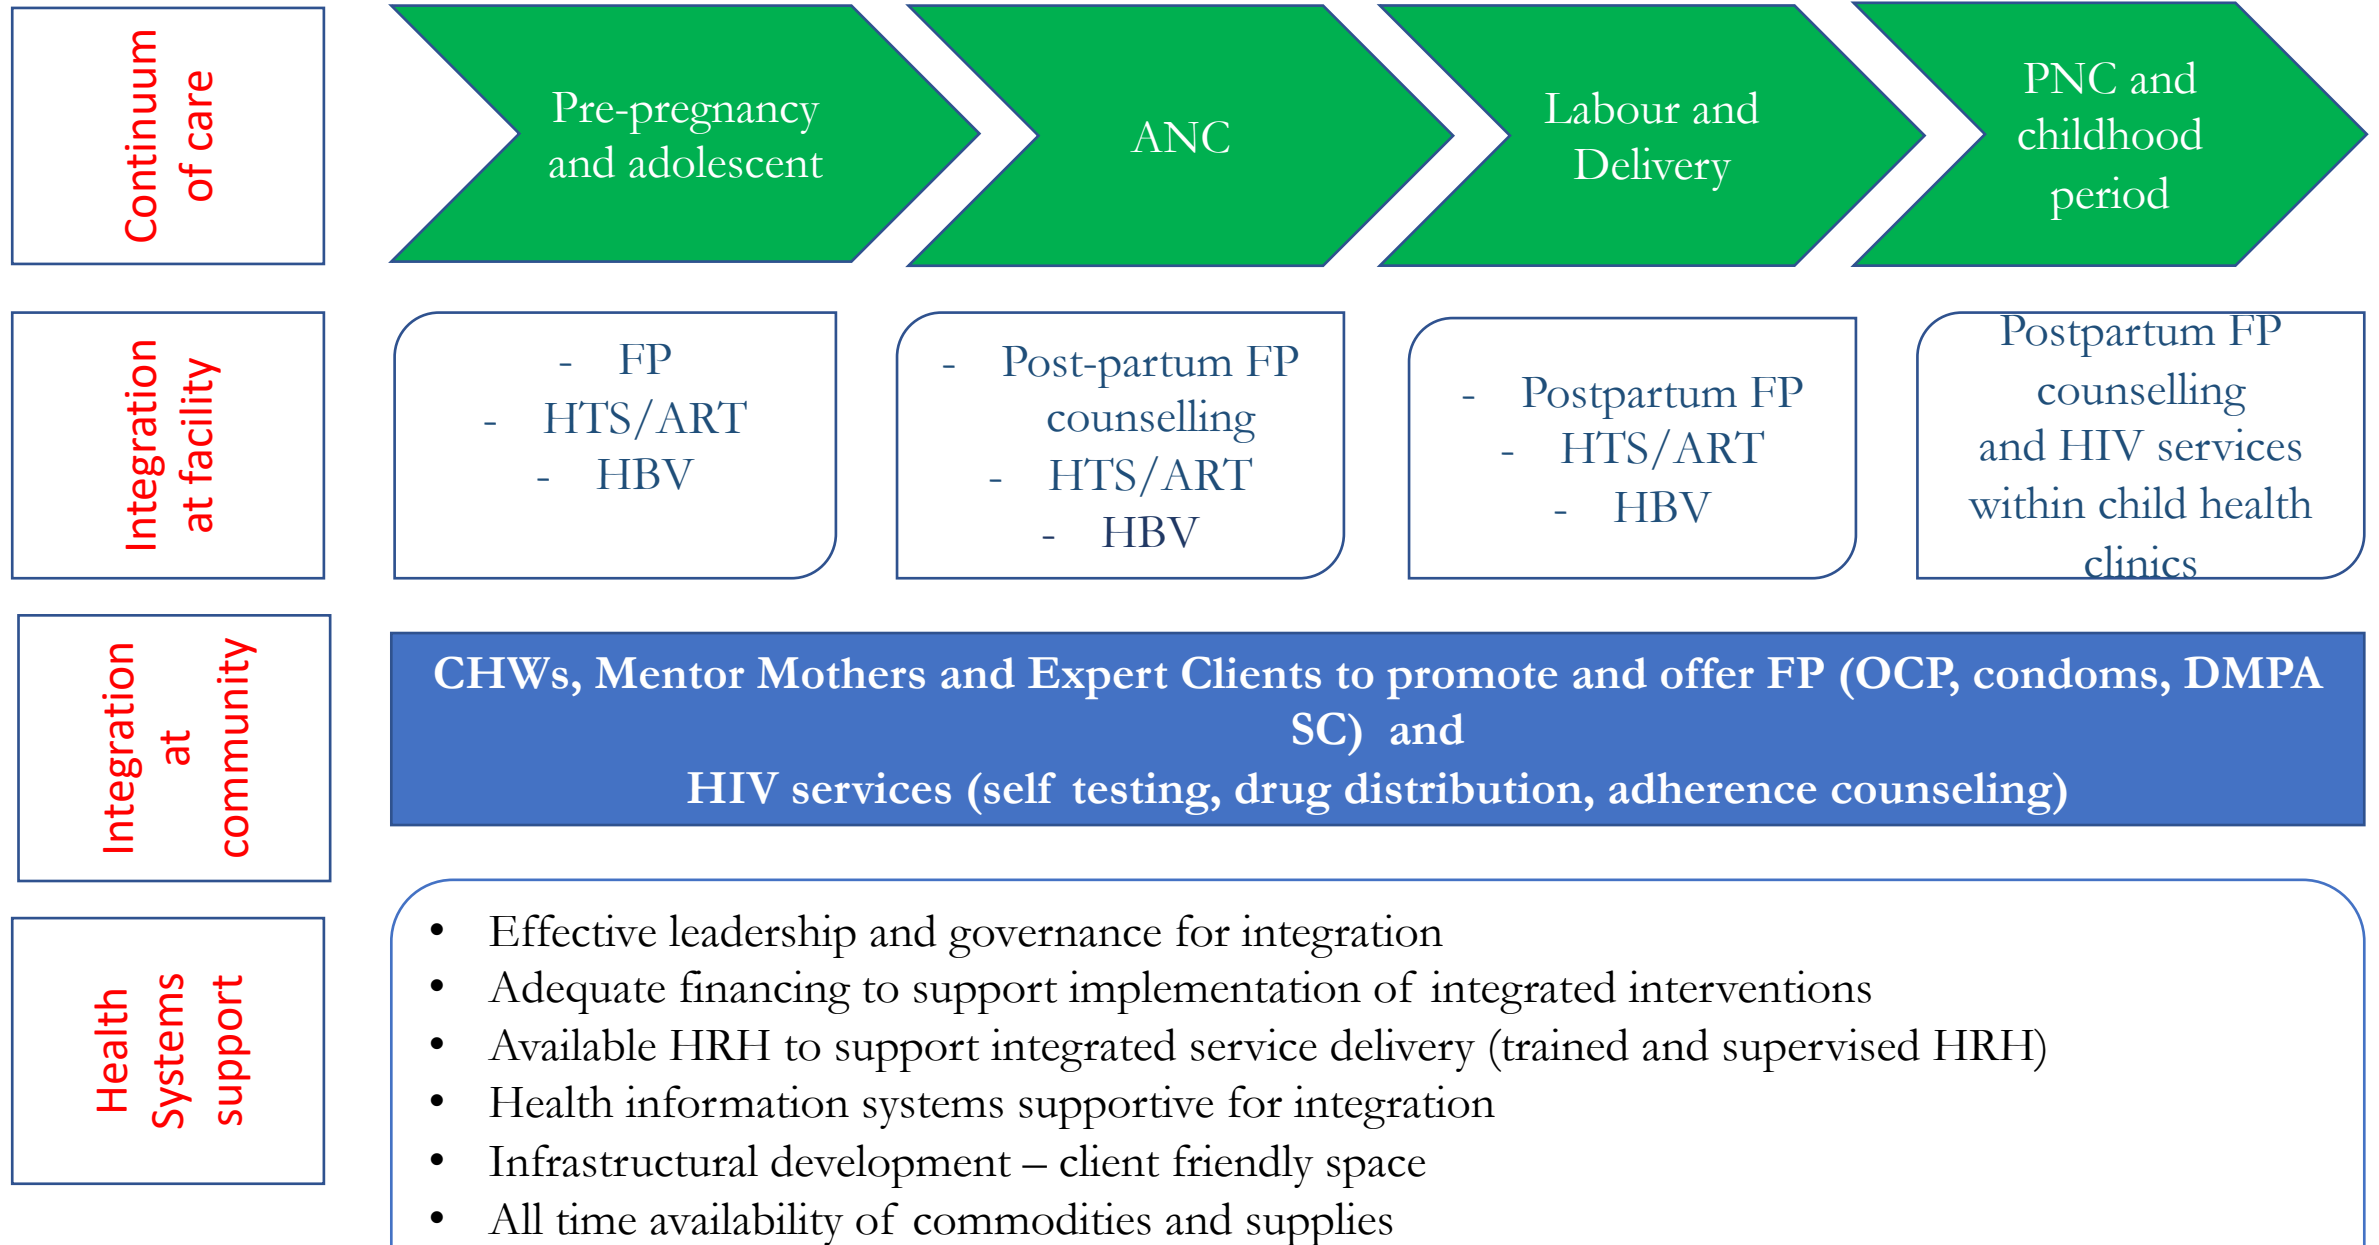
Continuum of care

Pre-pregnancy and adolescent

ANC

Labour and Delivery

PNC and childhood period

Integration at facility

- FP
- HTS/ART
- HBV

- Post-partum FP counselling
- HTS/ART
- HBV

- Postpartum FP
- HTS/ART
- HBV

Postpartum FP counselling and HIV services within child health clinics

Integration at community

CHWs, Mentor Mothers and Expert Clients to promote and offer FP (OCP, condoms, DMPA SC) and
HIV services (self testing, drug distribution, adherence counseling)

Health Systems support

• Effective leadership and governance for integration
• Adequate financing to support implementation of integrated interventions
• Available HRH to support integrated service delivery (trained and supervised HRH)
• Health information systems supportive for integration
• Infrastructural development – client friendly space
• All time availability of commodities and supplies